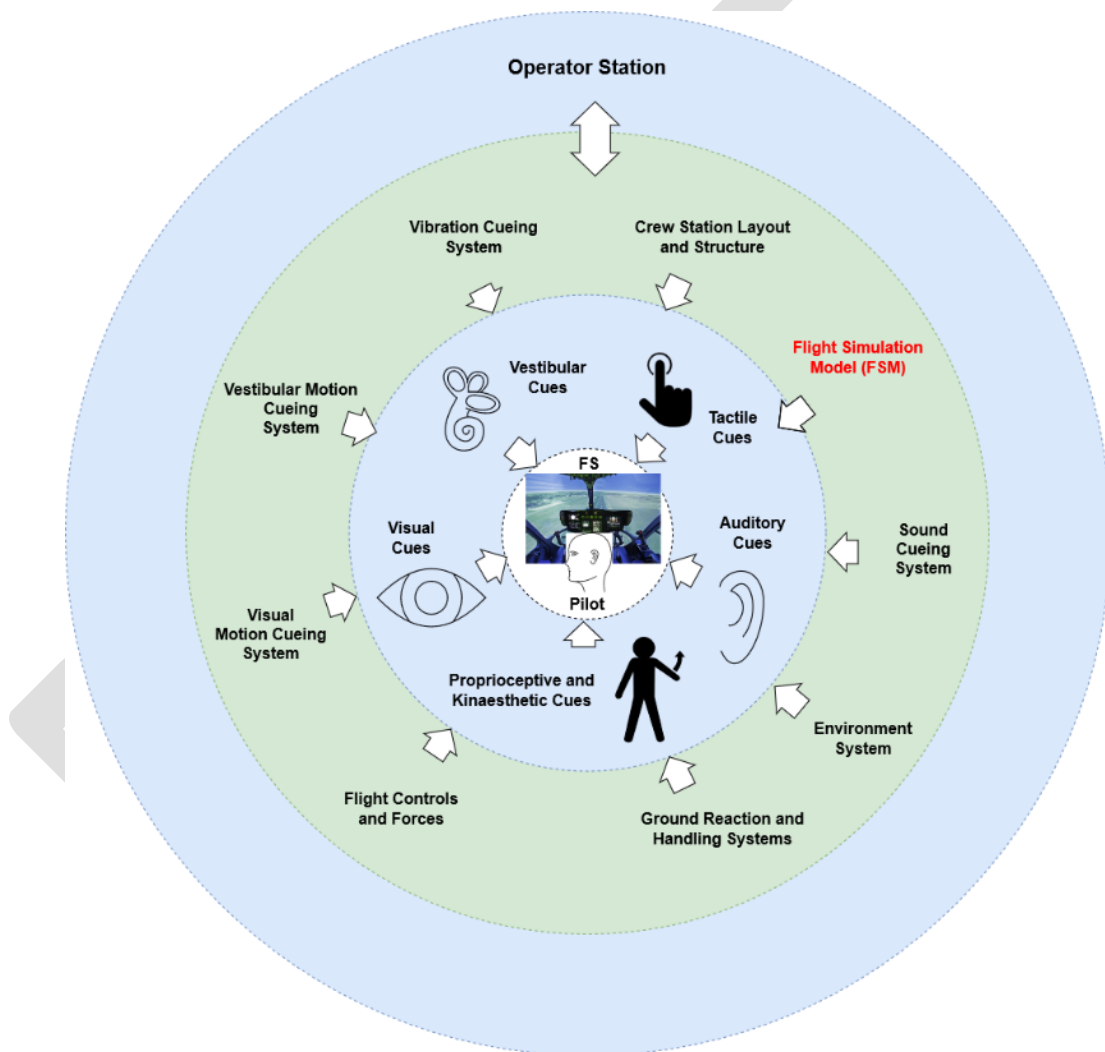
Operator Station

Vibration Cueing System

Crew Station Layout and Structure

Flight Simulation Model (FSM)

Vestibular Motion Cueing System

Vestibular Cues

Tactile Cues

FS

Visual Cues

Auditory Cues

Sound Cueing System

Pilot

Visual Motion Cueing System

Proprioceptive and Kinaesthetic Cues

Environment System

Flight Controls and Forces

Ground Reaction and Handling Systems